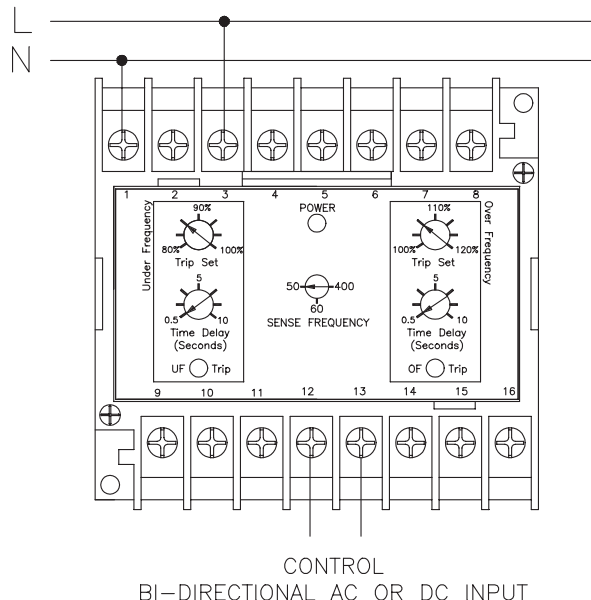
L
N

1 2 3 4 5 6 7 8

POWER

Under Frequency
90%
80%
100%
Trip Set
5
0.5
10
Time Delay
(Seconds)
UF Trip

50 400
60
SENSE FREQUENCY

Over Frequency
110%
100%
120%
Trip Set
5
0.5
10
Time Delay
(Seconds)
OF Trip

9 10 11 12 13 14 15 16

CONTROL
BI-DIRECTIONAL AC OR DC INPUT